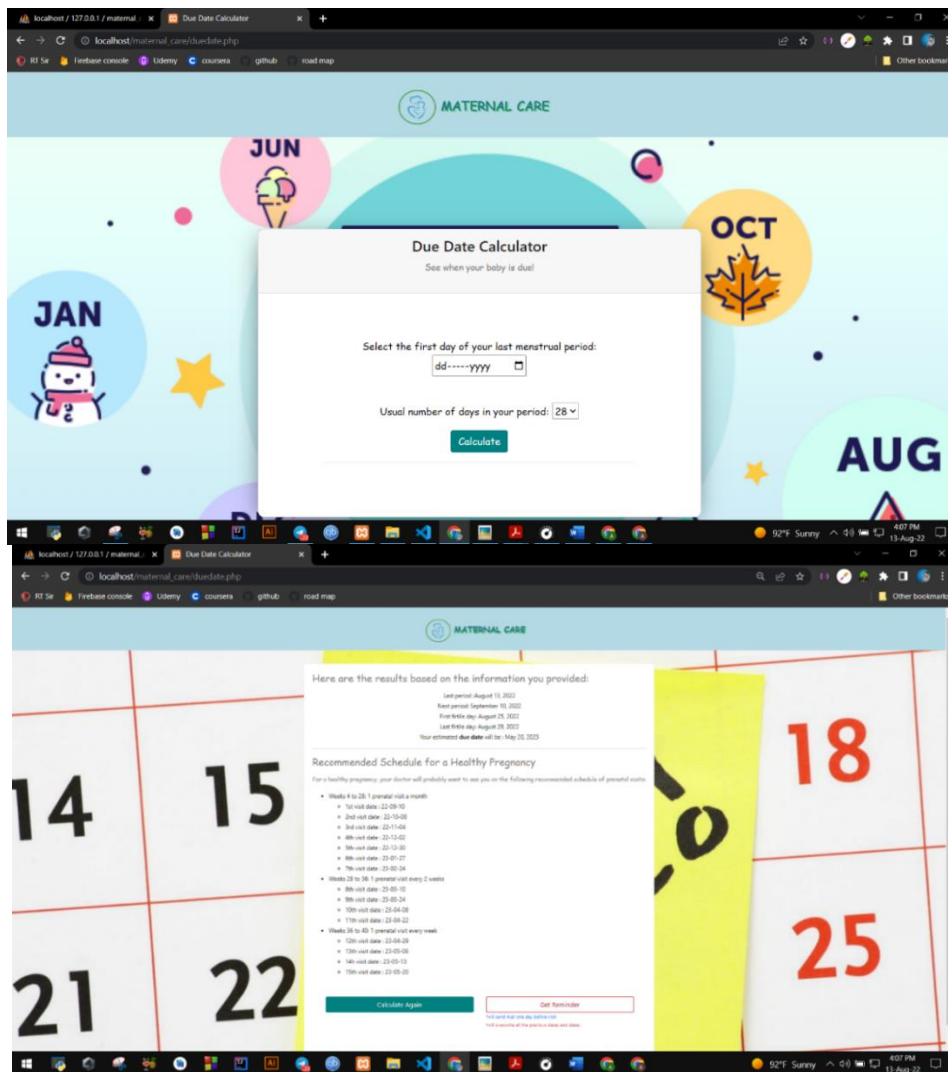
localhost / 127.0.0.1 / maternal_c ×
Due Date Calculator ×
localhost/maternal_care/duedate.php
RT Sir  Firebase console  Udemy  coursera  github  road map
Other bookmarks

MATERNAL CARE

JUN
OCT
JAN
AUG

Due Date Calculator
See when your baby is due!

Select the first day of your last menstrual period:
dd-----yyyy

Usual number of days in your period: 28

Calculate

92°F Sunny 4:07 PM 13-Aug-22

localhost / 127.0.0.1 / maternal_c ×
Due Date Calculator ×
localhost/maternal_care/duedate.php
RT Sir  Firebase console  Udemy  coursera  github  road map
Other bookmarks

MATERNAL CARE

14 15 18 21 22 25

Here are the results based on the information you provided:

Last period: August 13, 2022
Next period: September 10, 2022
First fertile day: August 25, 2022
Last fertile day: August 29, 2022
Your estimated due date will be : May 20, 2023

Recommended Schedule for a Healthy Pregnancy

For a healthy pregnancy, your doctor will probably want to see you on the following recommended schedule of prenatal visits:

- Weeks 4 to 28: 1 prenatal visit a month
  - 1st visit date : 22-09-10
  - 2nd visit date : 22-10-08
  - 3rd visit date : 22-11-04
  - 4th visit date : 22-12-02
  - 5th visit date : 22-12-30
  - 6th visit date : 23-01-27
  - 7th visit date : 23-02-24
- Weeks 28 to 36: 1 prenatal visit every 2 weeks
  - 8th visit date : 23-03-10
  - 9th visit date : 23-03-24
  - 10th visit date : 23-04-08
  - 11th visit date : 23-04-22
- Weeks 36 to 40: 1 prenatal visit every week
  - 12th visit date : 23-04-29
  - 13th visit date : 23-05-06
  - 14th visit date : 23-05-13
  - 15th visit date : 23-05-20

Calculate Again
Get Reminder
*will send mail one day before visit
*will encounter all the points in above visit dates

92°F Sunny 4:07 PM 13-Aug-22